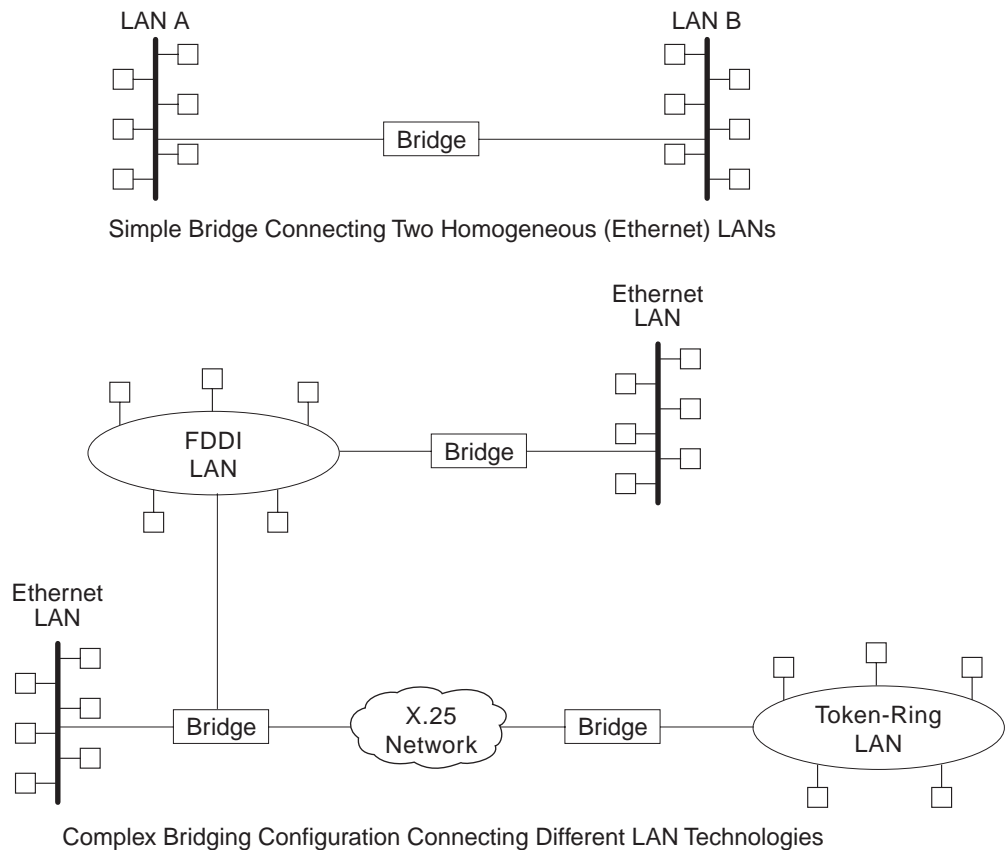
LAN A

LAN B

Bridge

Simple Bridge Connecting Two Homogeneous (Ethernet) LANs

Ethernet LAN

FDDI LAN

Bridge

Ethernet LAN

Bridge

X.25 Network

Bridge

Token-Ring LAN

Complex Bridging Configuration Connecting Different LAN Technologies